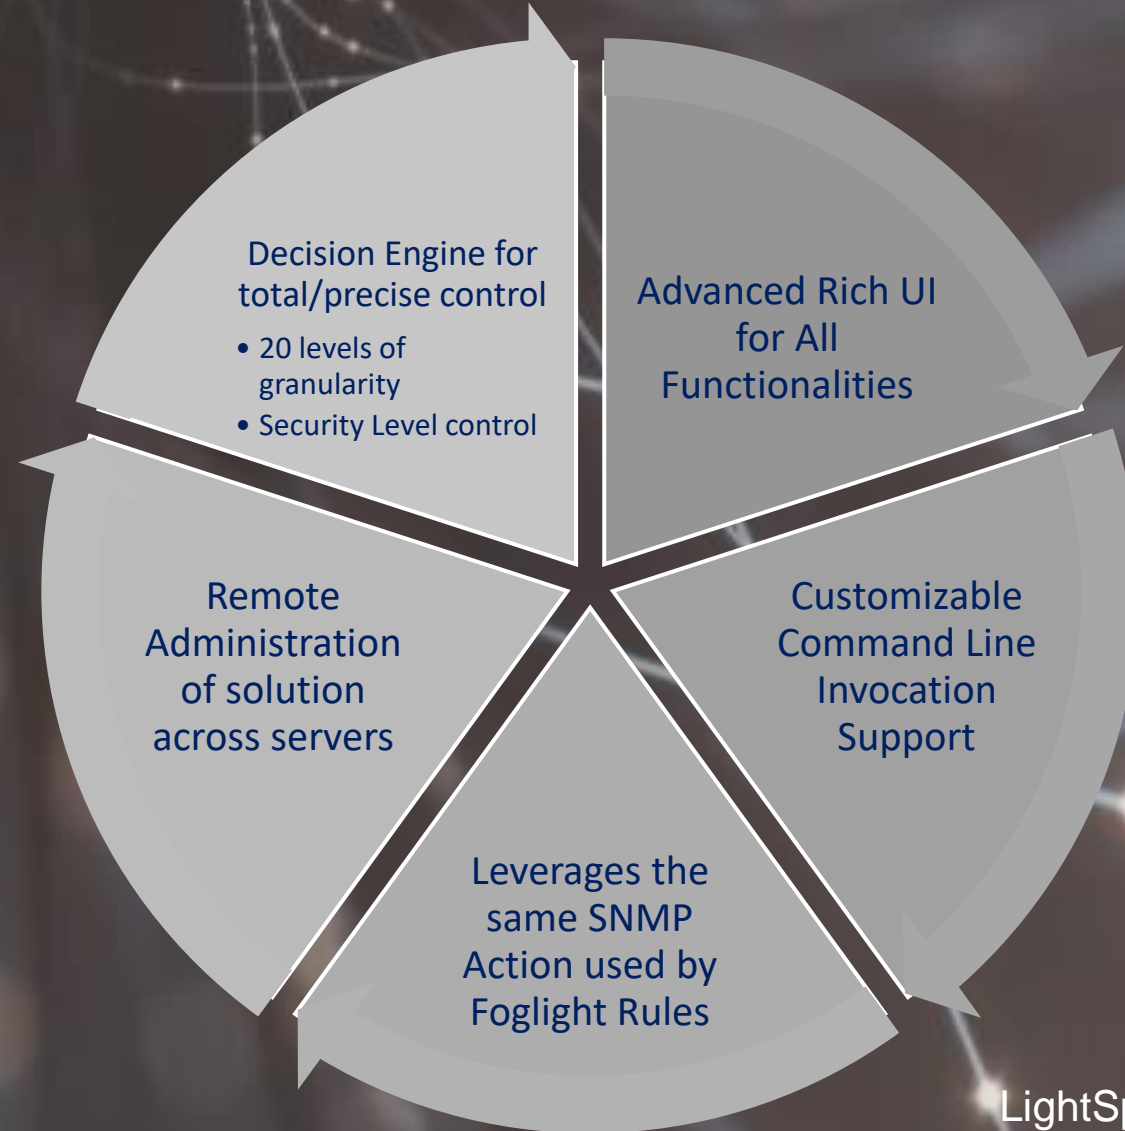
Decision Engine for total/precise control

• 20 levels of granularity
• Security Level control

Advanced Rich UI for All Functionalities

Customizable Command Line Invocation Support

Leverages the same SNMP Action used by Foglight Rules

Remote Administration of solution across servers

LightSp